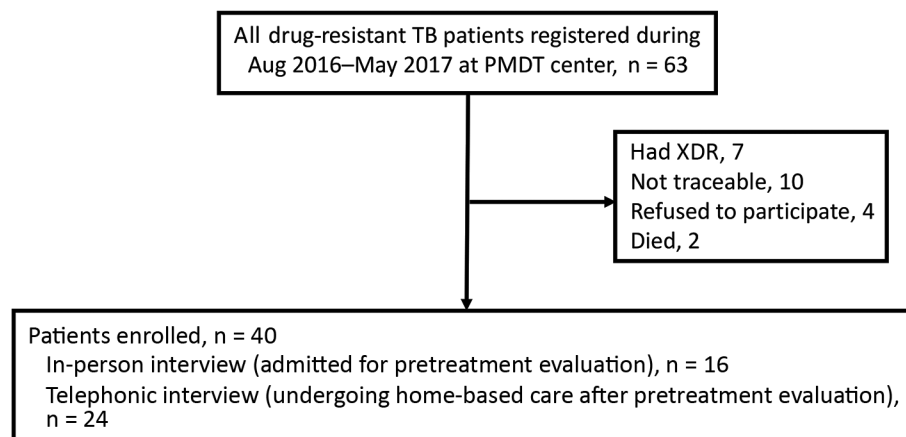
All drug-resistant TB patients registered during Aug 2016–May 2017 at PMDT center, n = 63

Had XDR, 7
Not traceable, 10
Refused to participate, 4
Died, 2

Patients enrolled, n = 40
In-person interview (admitted for pretreatment evaluation), n = 16
Telephonic interview (undergoing home-based care after pretreatment evaluation), n = 24